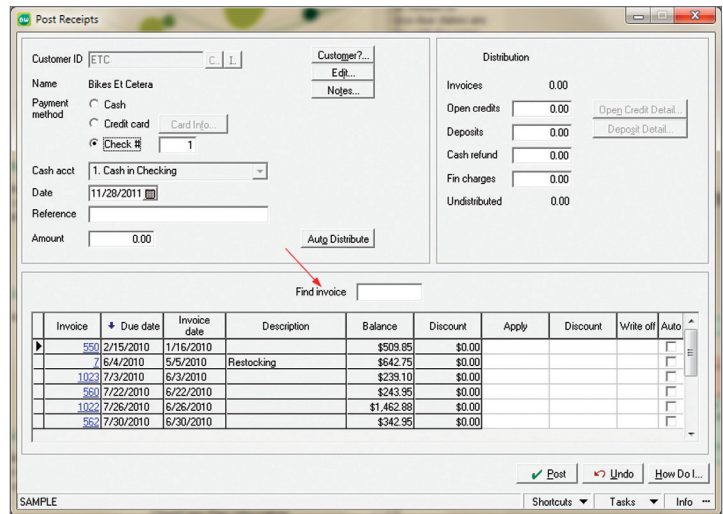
Post Receipts

Customer ID ETC C... I...
Name Bikes Et Cetera
Payment method
Cash
Credit card Card Info...
Check # 1
Cash acct 1. Cash in Checking
Date 11/28/2011
Reference
Amount 0.00

Customer?...
Edit...
Notes...
Auto Distribute

Distribution
Invoices 0.00
Open credits 0.00 Open Credit Detail...
Deposits 0.00 Deposit Detail...
Cash refund 0.00
Fin charges 0.00
Undistributed 0.00

Find invoice

| Invoice | Due date | Invoice date | Description | Balance | Discount | Apply | Discount | Write off | Auto |
|---|---|---|---|---|---|---|---|---|---|
| 550 | 2/15/2010 | 1/16/2010 | | $509.85 | $0.00 | | | | |
| 7 | 6/4/2010 | 5/5/2010 | Restocking | $642.75 | $0.00 | | | | |
| 1023 | 7/3/2010 | 6/3/2010 | | $239.10 | $0.00 | | | | |
| 560 | 7/22/2010 | 6/22/2010 | | $243.95 | $0.00 | | | | |
| 1022 | 7/26/2010 | 6/26/2010 | | $1,462.88 | $0.00 | | | | |
| 562 | 7/30/2010 | 6/30/2010 | | $342.95 | $0.00 | | | | |

Post Undo How Do I...
SAMPLE Shortcuts Tasks Info